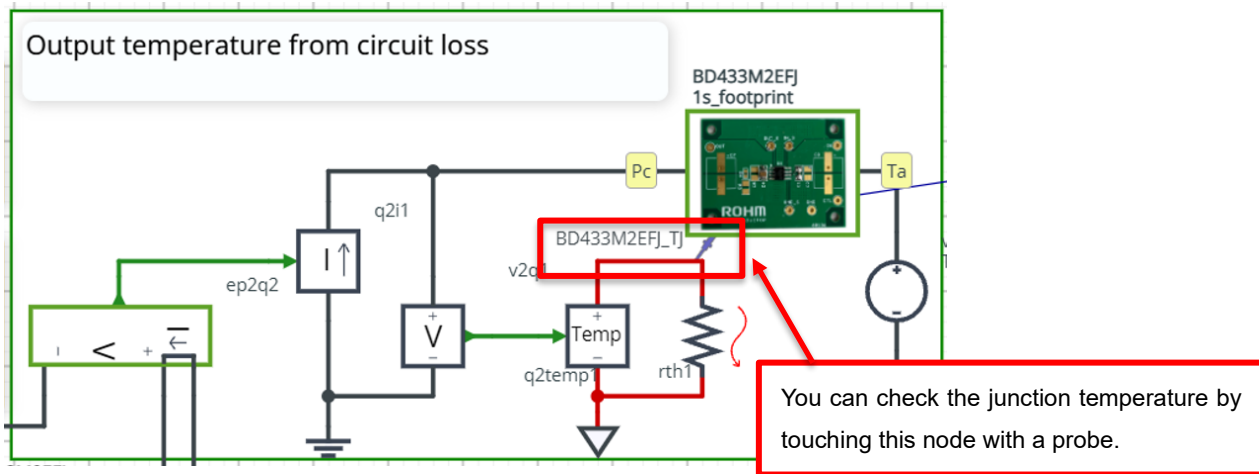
Output temperature from circuit loss

BD433M2EFJ
1s_footprint

Pc

Ta

ROHM

q2i1

BD433M2EFJ_TJ

ep2q2

v2q1

I

V

Temp

rth1

q2temp1

You can check the junction temperature by touching this node with a probe.